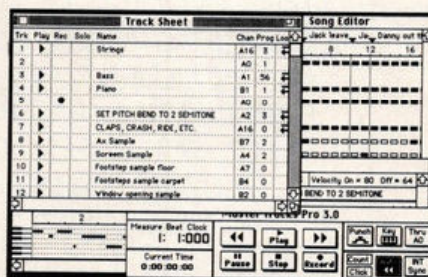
Track Sheet

| Trk | Play | Rec | Solo | Name | Chan | Prog | Loo |
|---|---|---|---|---|---|---|---|
| 1 | ▶ | | | Strings | A16 | 3 | |
| 2 | | | | | A0 | 1 | |
| 3 | ▶ | | | Bass | A1 | 56 | |
| 4 | ▶ | | | Piano | B1 | 1 | |
| 5 | | ● | | | A0 | 0 | |
| 6 | ▶ | | | SET PITCH BEND TO 2 SEMITONE | A2 | 3 | |
| 7 | ▶ | | | CLAPS, CRASH, RIDE, ETC. | A16 | 0 | |
| 8 | ▶ | | | Ax Sample | B7 | 2 | |
| 9 | ▶ | | | Screem Sample | A4 | 2 | |
| 10 | ▶ | | | Footstep sample floor | A7 | 0 | |
| 11 | ▶ | | | Footsteps sample carpet | B4 | 0 | |
| 12 | ▶ | | | Window opening sample | B2 | 0 | |

Song Editor

Jack leave... Jo... Danny out

8 12 16

Velocity On = 80 Off = 64

BEND TO 2 SEMITONE

Master Tracks Pro 3.0

2

Measure Beat Clock
1: 1:000

Current Time
0:00:00:00

◀◀ ▶ Play ▶▶

Pause Stop Record

Punch Key Thru

Count Click W Sync